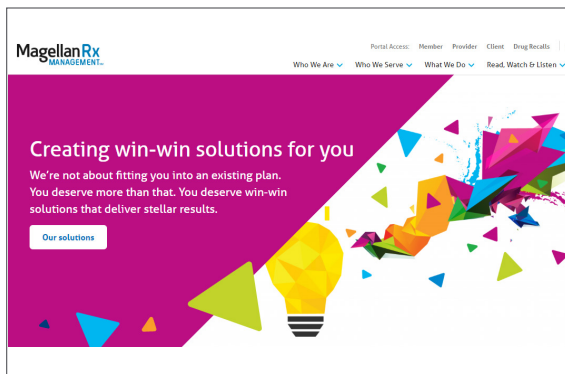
MagellanRx MANAGEMENT

Portal Access: Member Provider Client Drug Recalls

Who We Are Who We Serve What We Do Read, Watch & Listen

Creating win-win solutions for you

We're not about fitting you into an existing plan. You deserve more than that. You deserve win-win solutions that deliver stellar results.

Our solutions